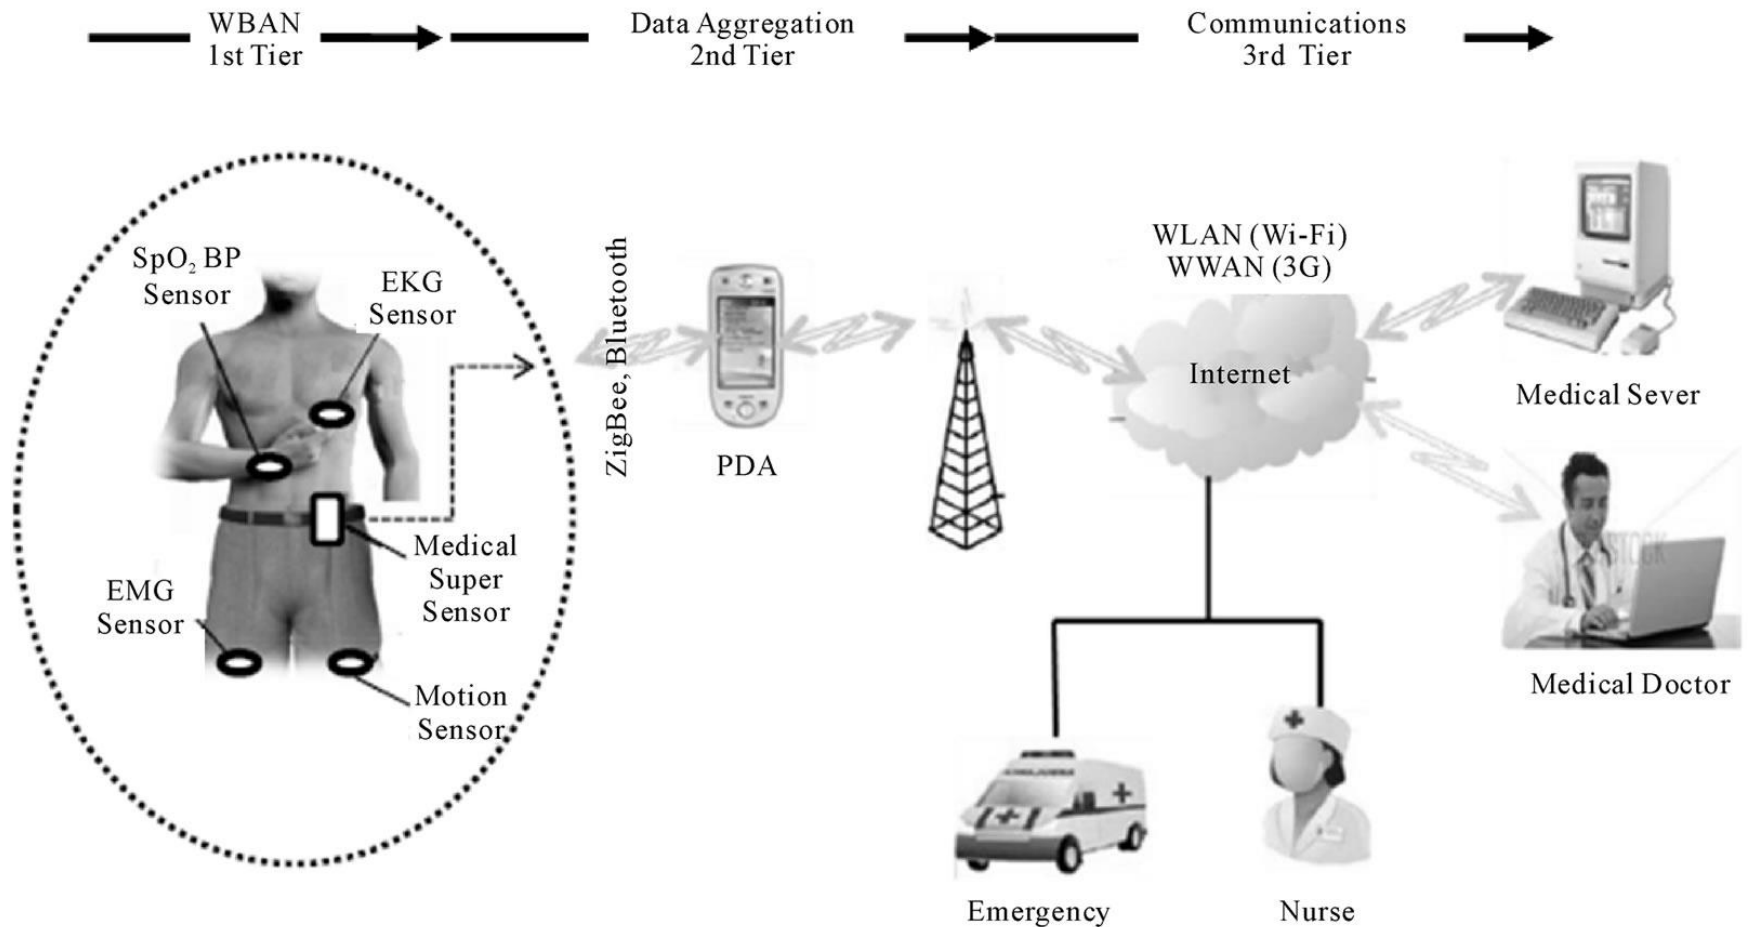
WBAN
1st Tier

Data Aggregation
2nd Tier

Communications
3rd Tier

$SpO_2$ BP
Sensor

EKG
Sensor

Medical
Super
Sensor

EMG
Sensor

Motion
Sensor

ZigBee, Bluetooth

PDA

WLAN (Wi-Fi)
WWAN (3G)

Internet

Medical Sever

Medical Doctor

Emergency

Nurse